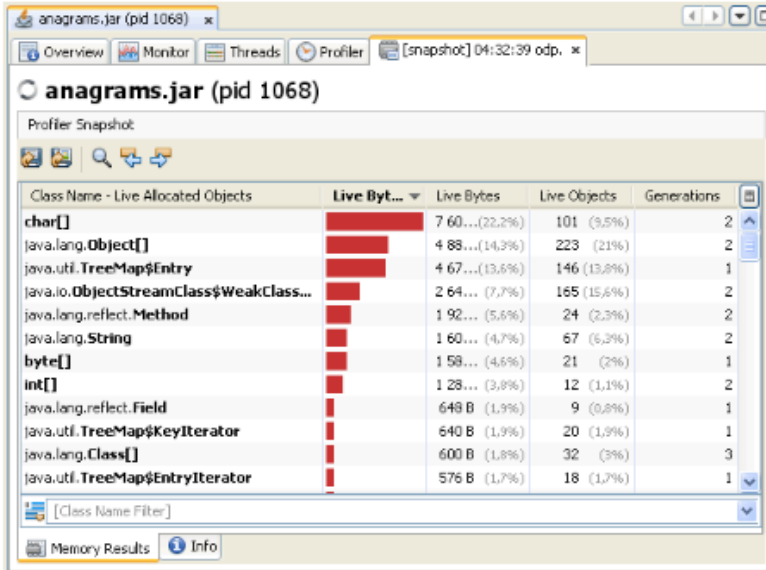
anagrams.jar (pid 1068) ×

Overview | Monitor | Threads | Profiler | [snapshot] 04:32:39 odp. ×

anagrams.jar (pid 1068)

Profiler Snapshot

| Class Name - Live Allocated Objects | Live Byt... | Live Bytes | Live Objects | Generations |
|---|---|---|---|---|
| char[] | | 7 60... (22,2%) | 101 (9,5%) | 2 |
| java.lang.Object[] | | 4 88... (14,3%) | 223 (21%) | 2 |
| java.util.TreeMap$Entry | | 4 67... (13,6%) | 146 (13,8%) | 1 |
| java.io.ObjectStreamClass$WeakClass... | | 2 64... (7,7%) | 165 (15,6%) | 2 |
| java.lang.reflect.Method | | 1 92... (5,6%) | 24 (2,3%) | 2 |
| java.lang.String | | 1 60... (4,7%) | 67 (6,3%) | 2 |
| byte[] | | 1 58... (4,6%) | 21 (2%) | 1 |
| int[] | | 1 28... (3,8%) | 12 (1,1%) | 2 |
| java.lang.reflect.Field | | 648 B (1,9%) | 9 (0,8%) | 1 |
| java.util.TreeMap$KeyIterator | | 640 B (1,9%) | 20 (1,9%) | 1 |
| java.lang.Class[] | | 600 B (1,8%) | 32 (3%) | 3 |
| java.util.TreeMap$EntryIterator | | 576 B (1,7%) | 18 (1,7%) | 1 |

[Class Name Filter]

Memory Results | Info